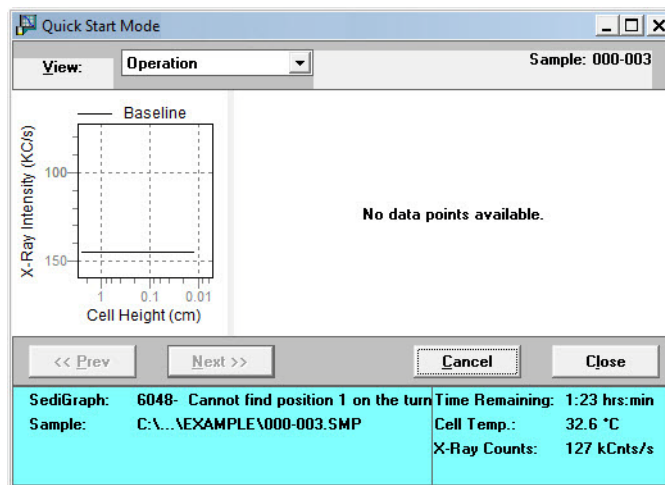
Quick Start Mode

View: Operation

Sample: 000-003

Baseline

X-Ray Intensity (KC/s)

100

150

1 0.1 0.01

Cell Height (cm)

No data points available.

<< Prev

Next >>

Cancel

Close

SediGraph: 6048- Cannot find position 1 on the turn

Sample: C:\...\EXAMPLE\000-003.SMP

Time Remaining: 1:23 hrs:min

Cell Temp.: 32.6 °C

X-Ray Counts: 127 kCnts/s